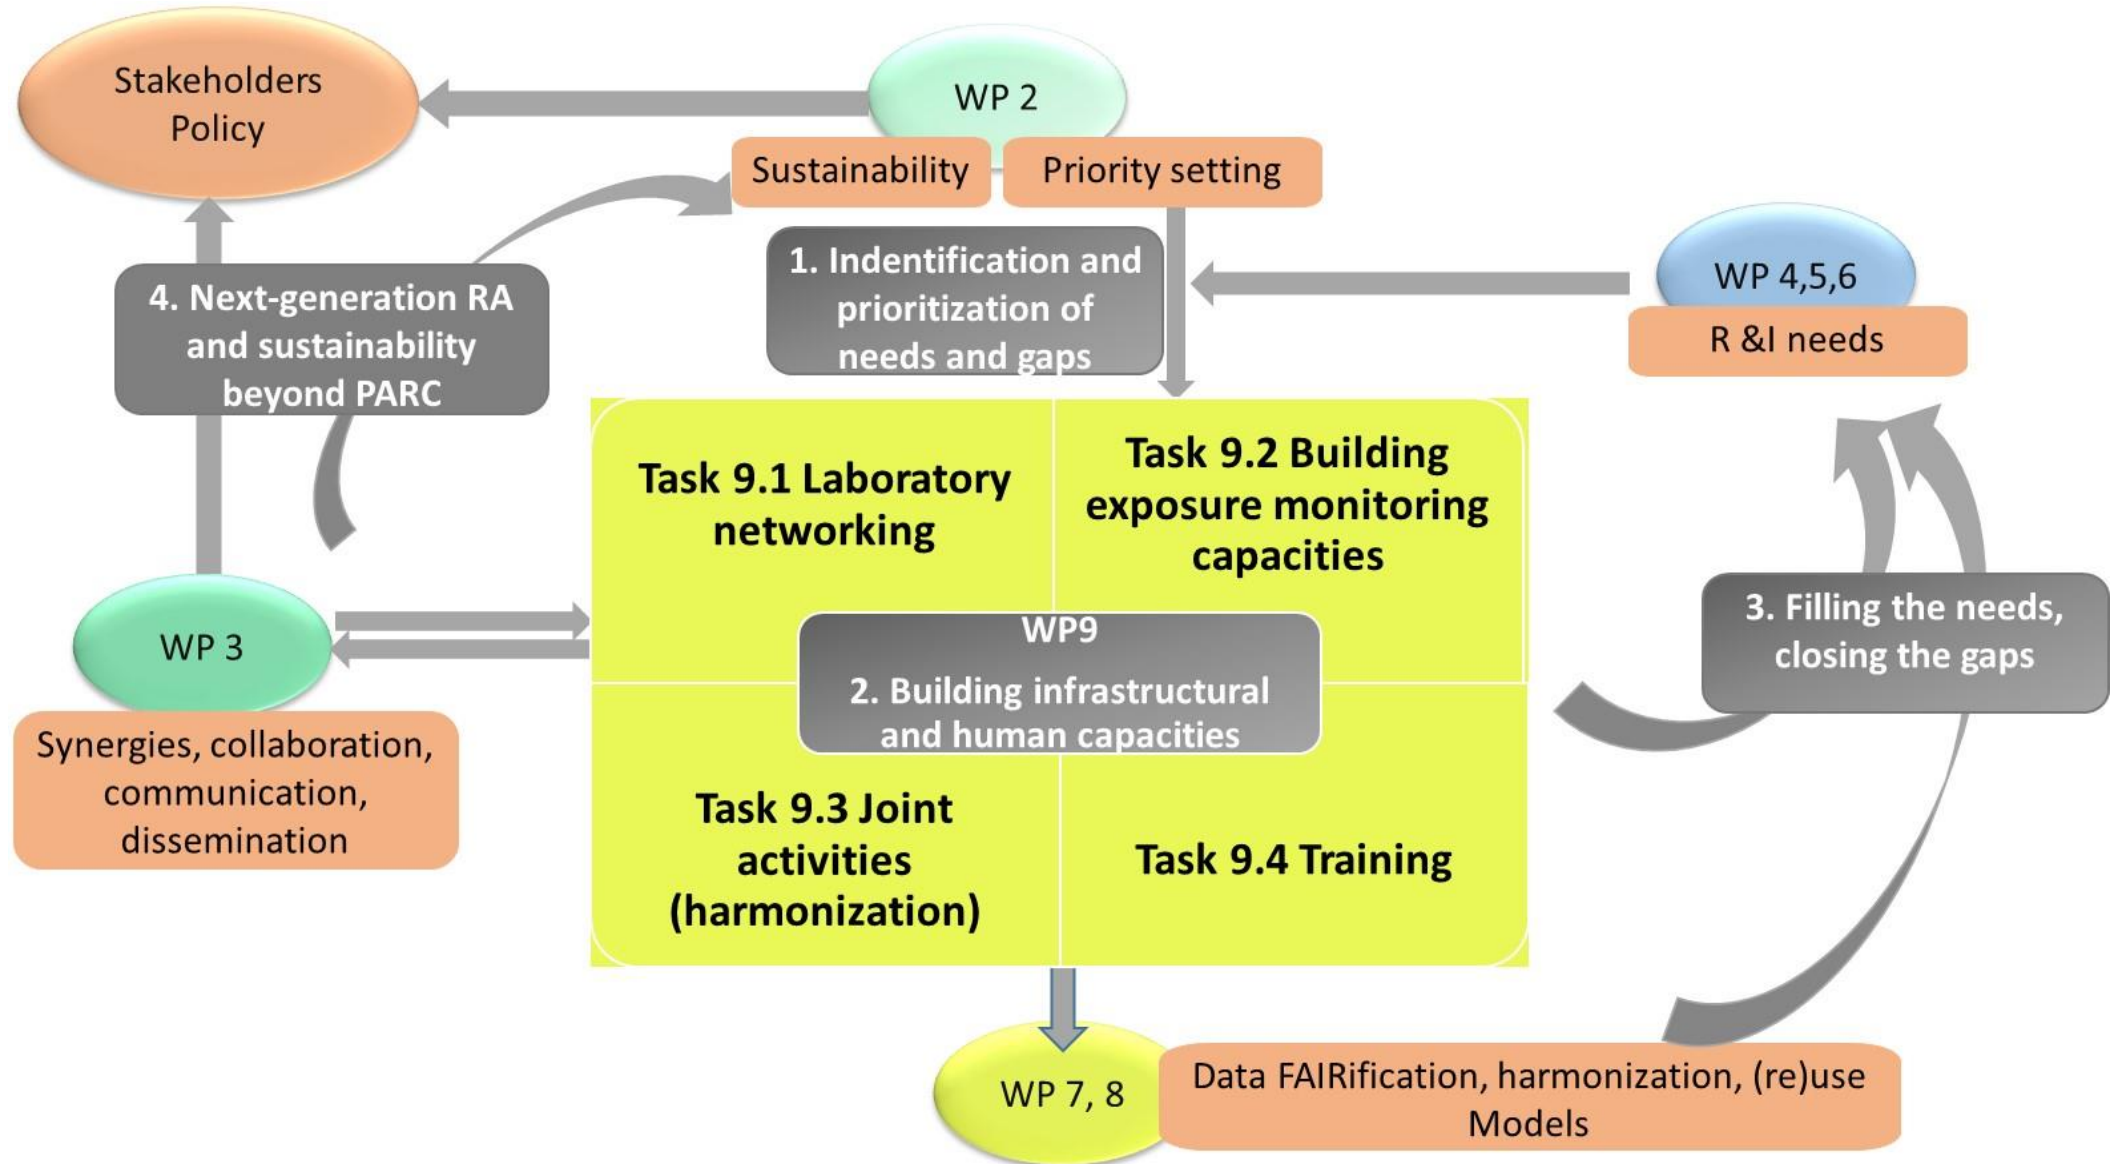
Stakeholders
Policy

WP 2

Sustainability

Priority setting

4. Next-generation RA and sustainability beyond PARC

1. Indentification and prioritization of needs and gaps

WP 4,5,6

R &I needs

Task 9.1 Laboratory networking

Task 9.2 Building exposure monitoring capacities

WP 3

WP9

2. Building infrastructural and human capacities

3. Filling the needs, closing the gaps

Synergies, collaboration, communication, dissemination

Task 9.3 Joint activities (harmonization)

Task 9.4 Training

WP 7, 8

Data FAIRification, harmonization, (re)use
Models